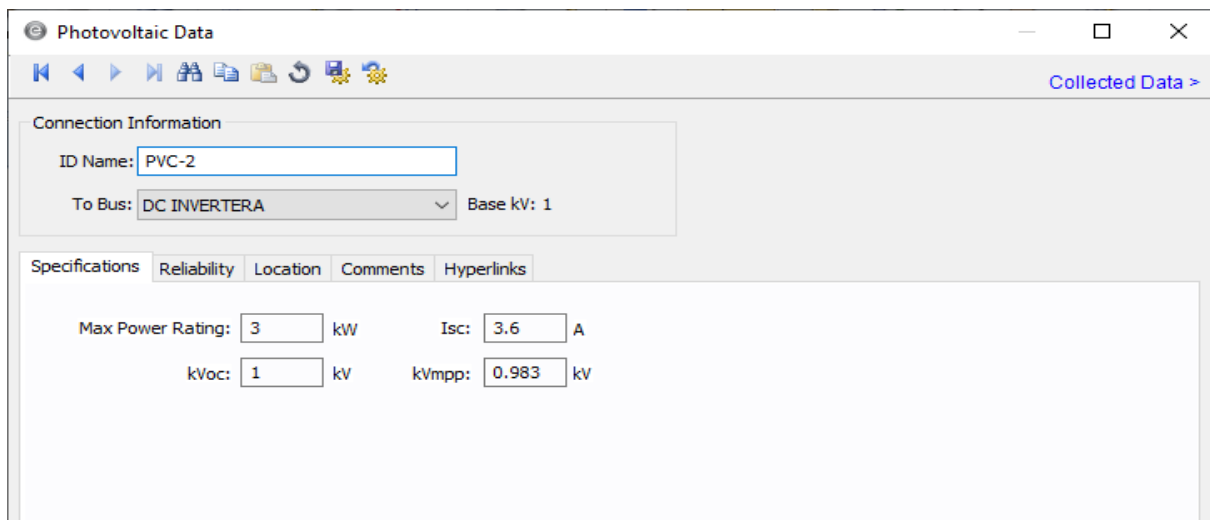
Photovoltaic Data

Collected Data >

Connection Information

ID Name: PVC-2

To Bus: DC INVERTERA

Base kV: 1

Specifications Reliability Location Comments Hyperlinks

Max Power Rating: 3 kW

Isc: 3.6 A

kVoc: 1 kV

kVmpp: 0.983 kV